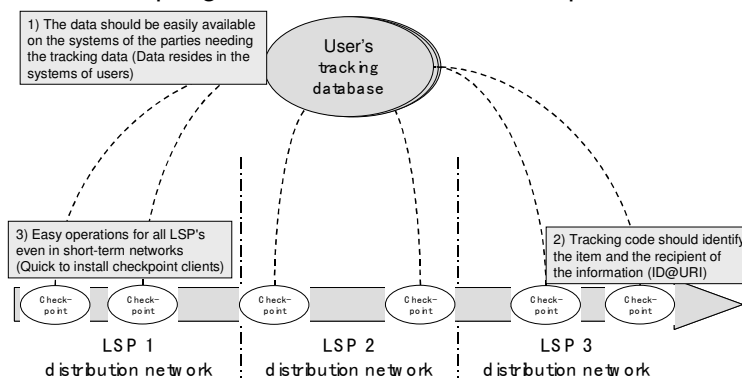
1) The data should be easily available on the systems of the parties needing the tracking data (Data resides in the systems of users)

User's tracking database

3) Easy operations for all LSP's even in short-term networks (Quick to install checkpoint clients)

2) Tracking code should identify the item and the recipient of the information (ID@URI)

Check-point

Check-point

Check-point

Check-point

Check-point

Check-point

LSP 1 distribution network

LSP 2 distribution network

LSP 3 distribution network